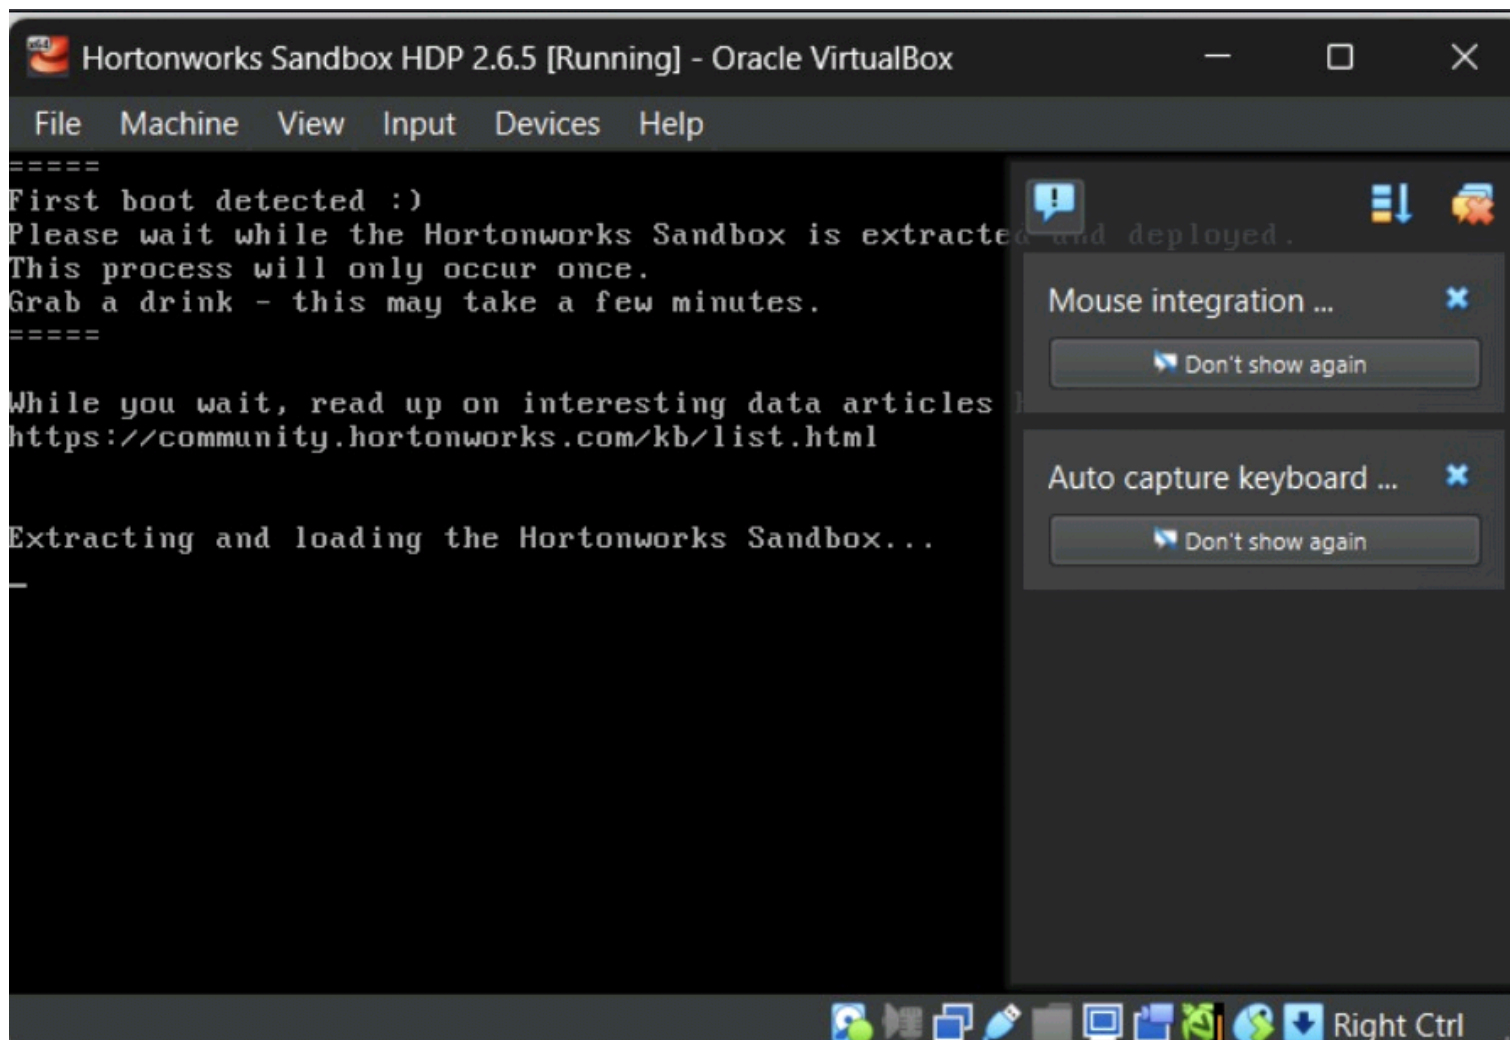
Hortonworks Sandbox HDP 2.6.5 [Running] - Oracle VirtualBox

File Machine View Input Devices Help

=====
First boot detected :)
Please wait while the Hortonworks Sandbox is extracted and deployed.
This process will only occur once.
Grab a drink - this may take a few minutes.
=====

While you wait, read up on interesting data articles
https://community.hortonworks.com/kb/list.html

Extracting and loading the Hortonworks Sandbox...

Mouse integration ...
Don't show again

Auto capture keyboard ...
Don't show again

Right Ctrl